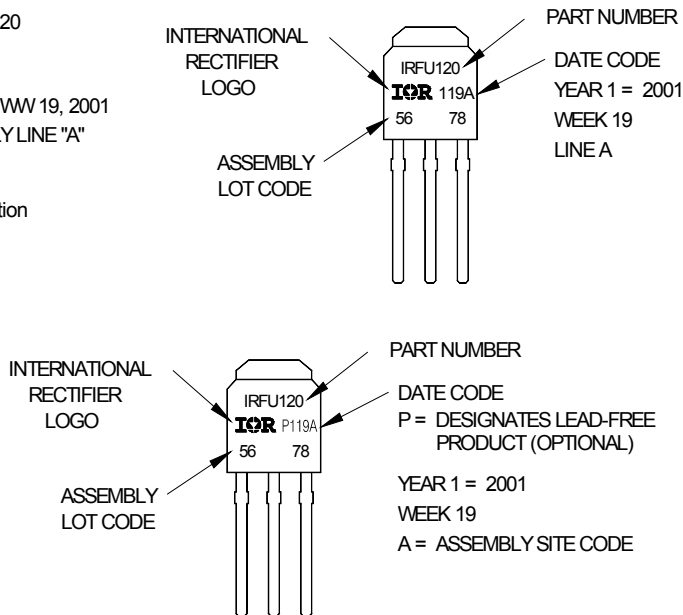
20

WW 19, 2001
Y LINE "A"

tion

INTERNATIONAL RECTIFIER LOGO

PART NUMBER

IRFU120
IOR 119A
56 78

DATE CODE
YEAR 1 = 2001
WEEK 19
LINE A

ASSEMBLY LOT CODE

INTERNATIONAL RECTIFIER LOGO

PART NUMBER

IRFU120
IOR P119A
56 78

DATE CODE
P = DESIGNATES LEAD-FREE PRODUCT (OPTIONAL)

YEAR 1 = 2001
WEEK 19
A = ASSEMBLY SITE CODE

ASSEMBLY LOT CODE